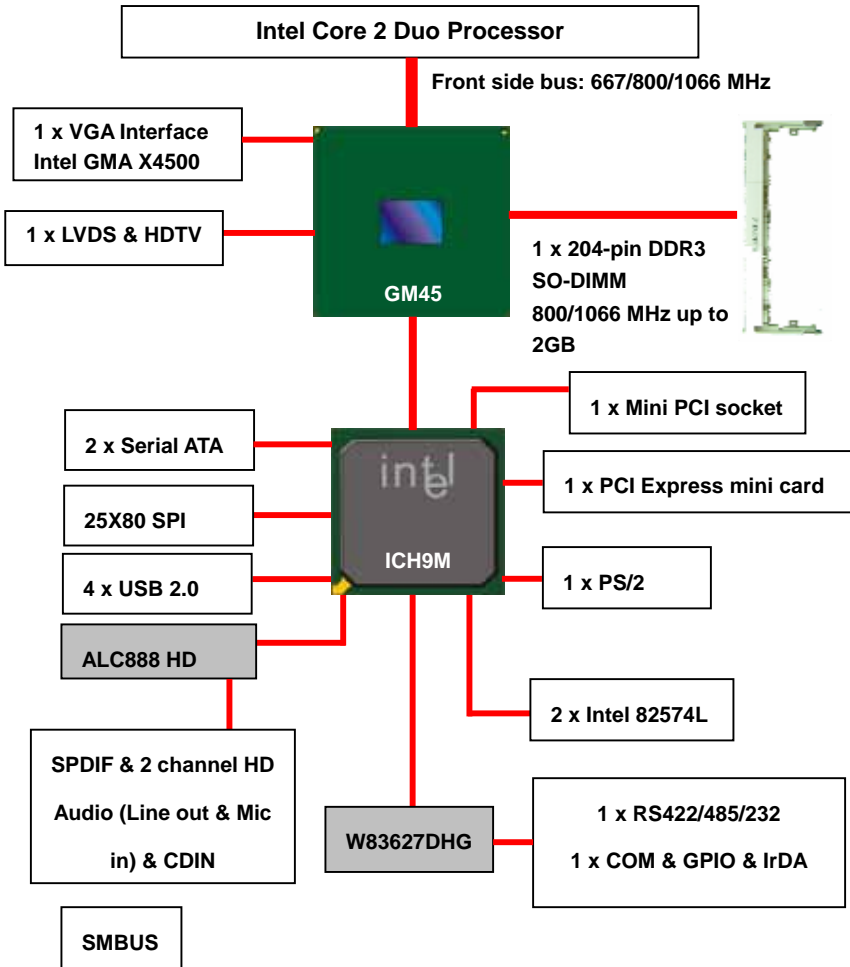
Intel Core 2 Duo Processor

Front side bus: 667/800/1066 MHz

1 x VGA Interface
Intel GMA X4500

1 x LVDS & HDTV

GM45

1 x 204-pin DDR3 SO-DIMM 800/1066 MHz up to 2GB

1 x Mini PCI socket

2 x Serial ATA

intel

1 x PCI Express mini card

25X80 SPI

ICH9M

4 x USB 2.0

1 x PS/2

ALC888 HD

2 x Intel 82574L

SPDIF & 2 channel HD Audio (Line out & Mic in) & CDIN

W83627DHG

1 x RS422/485/232
1 x COM & GPIO & IrDA

SMBUS